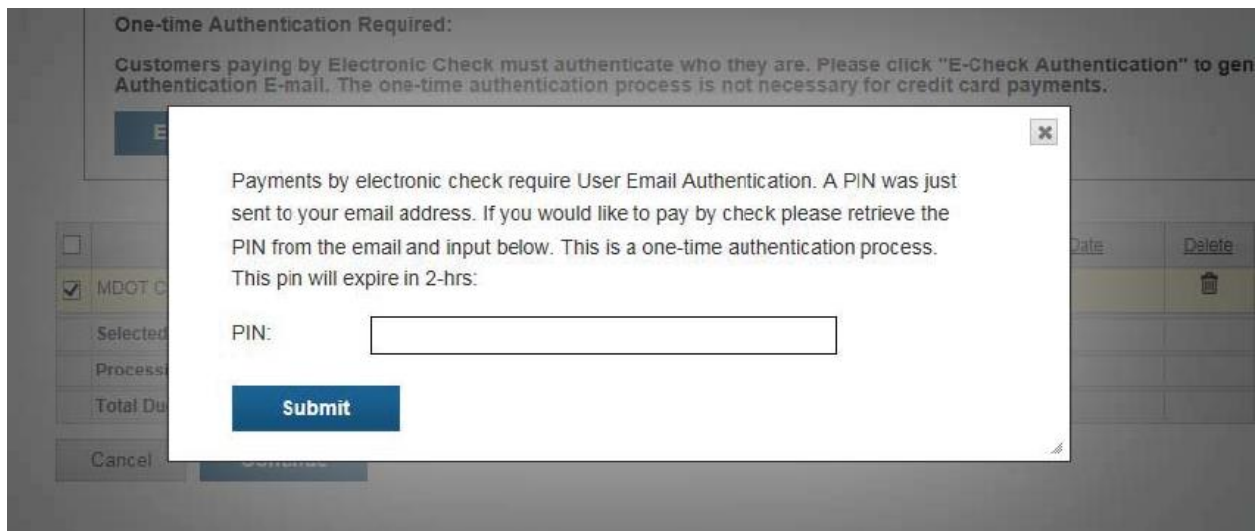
One-time Authentication Required:

Customers paying by Electronic Check must authenticate who they are. Please click "E-Check Authentication" to gen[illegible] Authentication E-mail. The one-time authentication process is not necessary for credit card payments.

E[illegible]

×

Payments by electronic check require User Email Authentication. A PIN was just sent to your email address. If you would like to pay by check please retrieve the PIN from the email and input below. This is a one-time authentication process. This pin will expire in 2-hrs:

PIN:

Submit

Date

Delete

MDOT C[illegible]

Selected

Processi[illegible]

Total Du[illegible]

Cancel

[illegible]